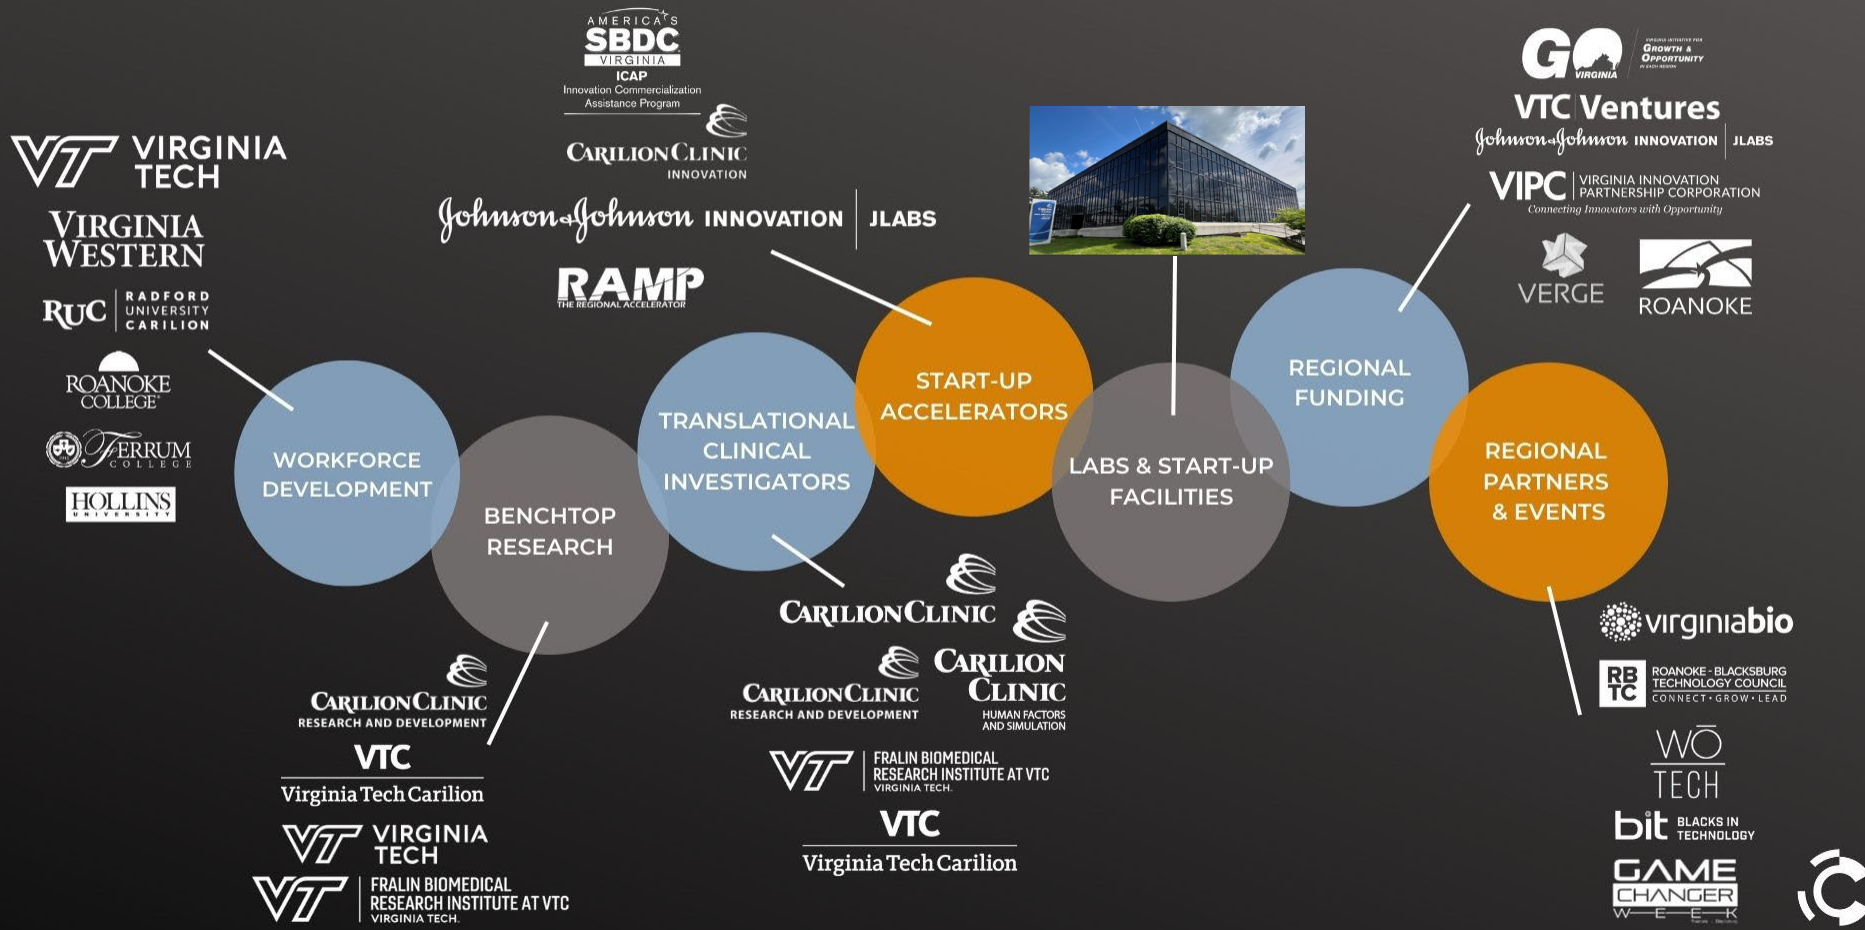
VT VIRGINIA TECH

VIRGINIA WESTERN

RUC RADFORD UNIVERSITY CARILION

ROANOKE COLLEGE

FERRUM COLLEGE

HOLLINS UNIVERSITY

AMERICA'S SBDC VIRGINIA
ICAP
Innovation Commercialization Assistance Program

CARILION CLINIC INNOVATION

Johnson & Johnson INNOVATION | JLABS

RAMP THE REGIONAL ACCELERATOR

GO VIRGINIA GROWTH & OPPORTUNITY

VTC Ventures

Johnson & Johnson INNOVATION | JLABS

VIPC VIRGINIA INNOVATION PARTNERSHIP CORPORATION
Connecting Innovators with Opportunity

VERGE

ROANOKE

WORKFORCE DEVELOPMENT

BENCHTOP RESEARCH

TRANSLATIONAL CLINICAL INVESTIGATORS

START-UP ACCELERATORS

LABS & START-UP FACILITIES

REGIONAL FUNDING

REGIONAL PARTNERS & EVENTS

CARILION CLINIC RESEARCH AND DEVELOPMENT

VTC Virginia Tech Carilion

VT VIRGINIA TECH

VT FRALIN BIOMEDICAL RESEARCH INSTITUTE AT VTC VIRGINIA TECH.

CARILION CLINIC

CARILION CLINIC RESEARCH AND DEVELOPMENT

CARILION CLINIC HUMAN FACTORS AND SIMULATION

VT FRALIN BIOMEDICAL RESEARCH INSTITUTE AT VTC VIRGINIA TECH.

VTC Virginia Tech Carilion

virginiabio

RBTC ROANOKE - BLACKSBURG TECHNOLOGY COUNCIL CONNECT · GROW · LEAD

WO TECH

bit BLACKS IN TECHNOLOGY

GAME CHANGER WEEK